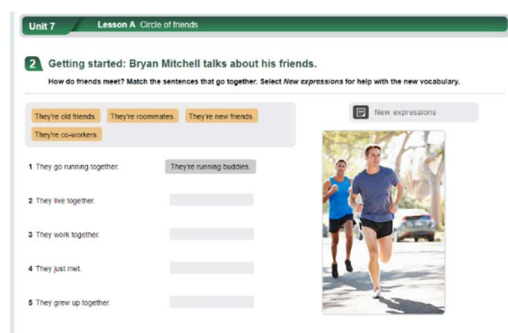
Unit 7 Lesson A Circle of friends

2 Getting started: Bryan Mitchell talks about his friends.

How do friends meet? Match the sentences that go together. Select New expressions for help with the new vocabulary.

They're old friends. They're roommates. They're new friends. They're co-workers.

New expressions

1 They go running together. They're running buddies.

2 They live together.

3 They work together.

4 They just met.

5 They grew up together.